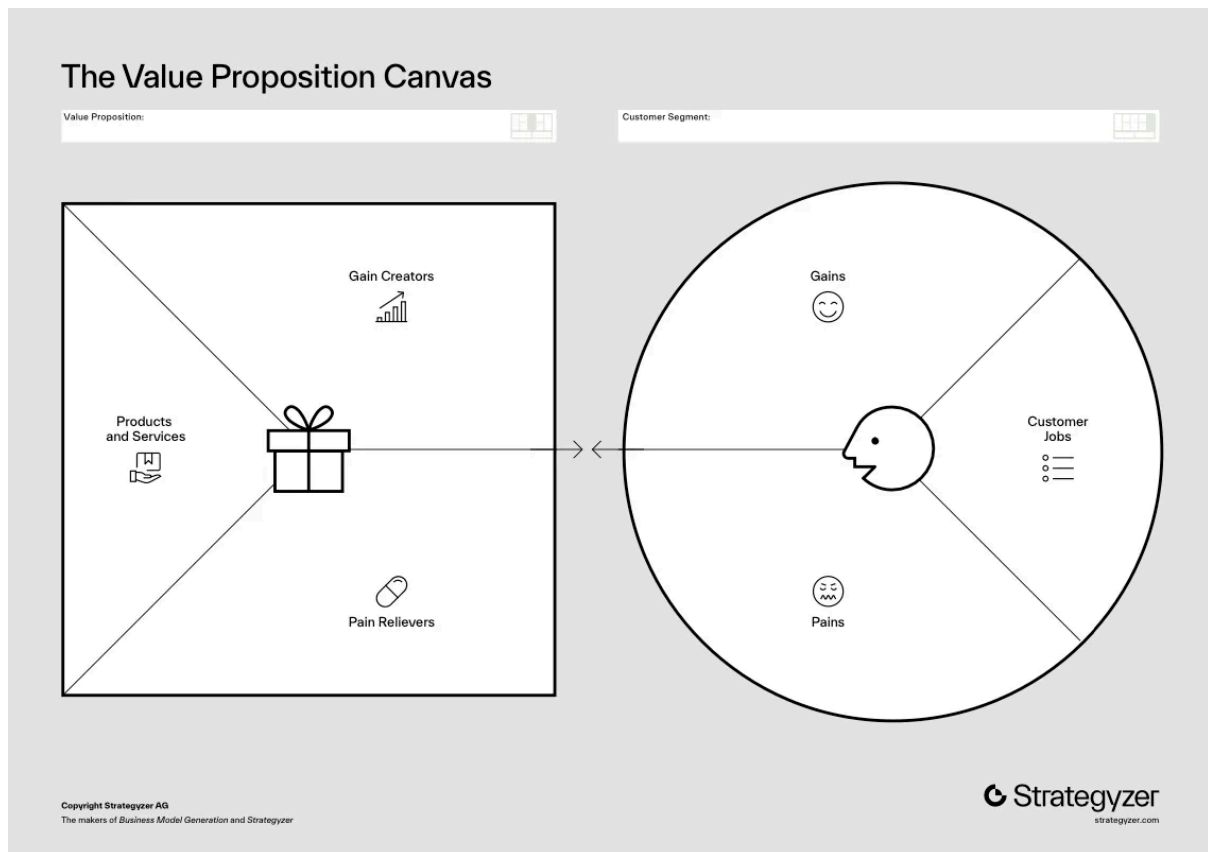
The Value Proposition Canvas

Value Proposition:

Customer Segment:

Gain Creators

Products and Services

Pain Relievers

Gains

Customer Jobs

Pains

Copyright Strategyzer AG
The makers of *Business Model Generation* and *Strategyzer*

Strategyzer
strategyzer.com